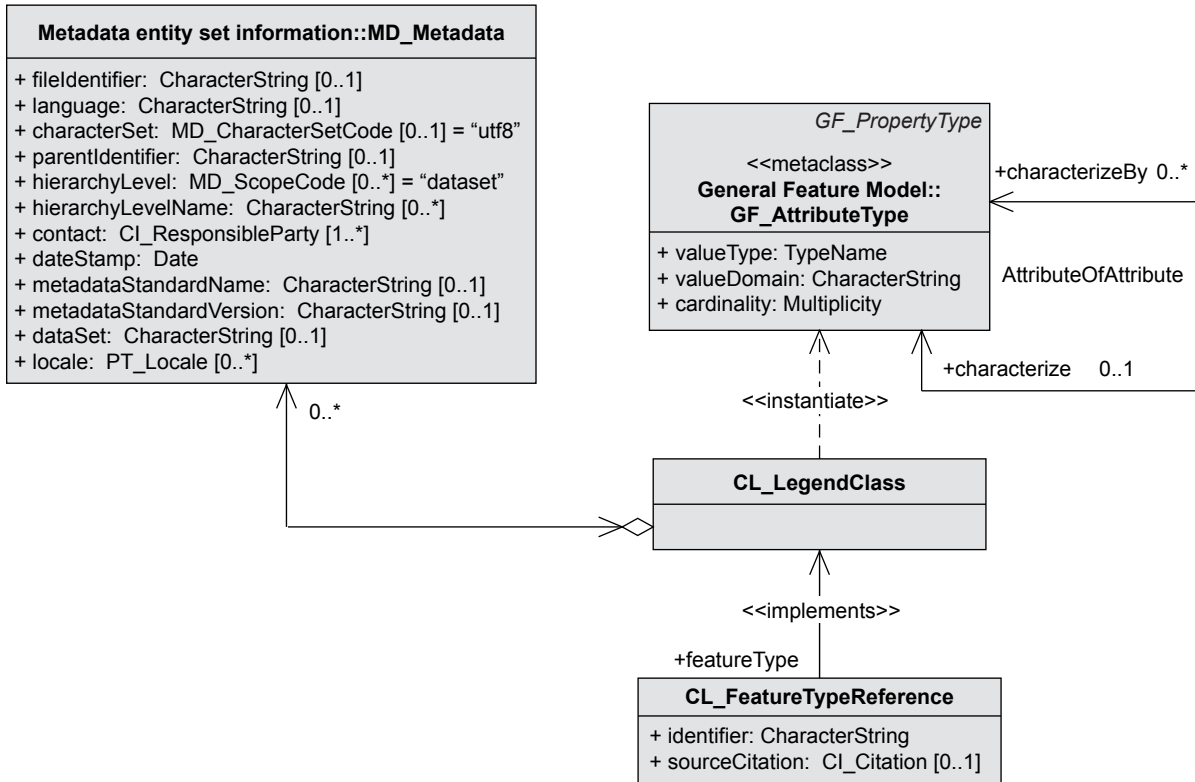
Metadata entity set information::MD_Metadata

+ fileIdentifier: CharacterString [0..1]
+ language: CharacterString [0..1]
+ characterSet: MD_CharacterSetCode [0..1] = “utf8”
+ parentIdentifier: CharacterString [0..1]
+ hierarchyLevel: MD_ScopeCode [0..*] = “dataset”
+ hierarchyLevelName: CharacterString [0..*]
+ contact: CI_ResponsibleParty [1..*]
+ dateStamp: Date
+ metadataStandardName: CharacterString [0..1]
+ metadataStandardVersion: CharacterString [0..1]
+ dataSet: CharacterString [0..1]
+ locale: PT_Locale [0..*]

GF_PropertyType

<<metaclass>>
General Feature Model::
GF_AttributeType

+ valueType: TypeName
+ valueDomain: CharacterString
+ cardinality: Multiplicity

+characterizeBy 0..*

AttributeOfAttribute

+characterize 0..1

0..*

<<instantiate>>

CL_LegendClass

<<implements>>

+featureType

CL_FeatureTypeReference

+ identifier: CharacterString
+ sourceCitation: CI_Citation [0..1]